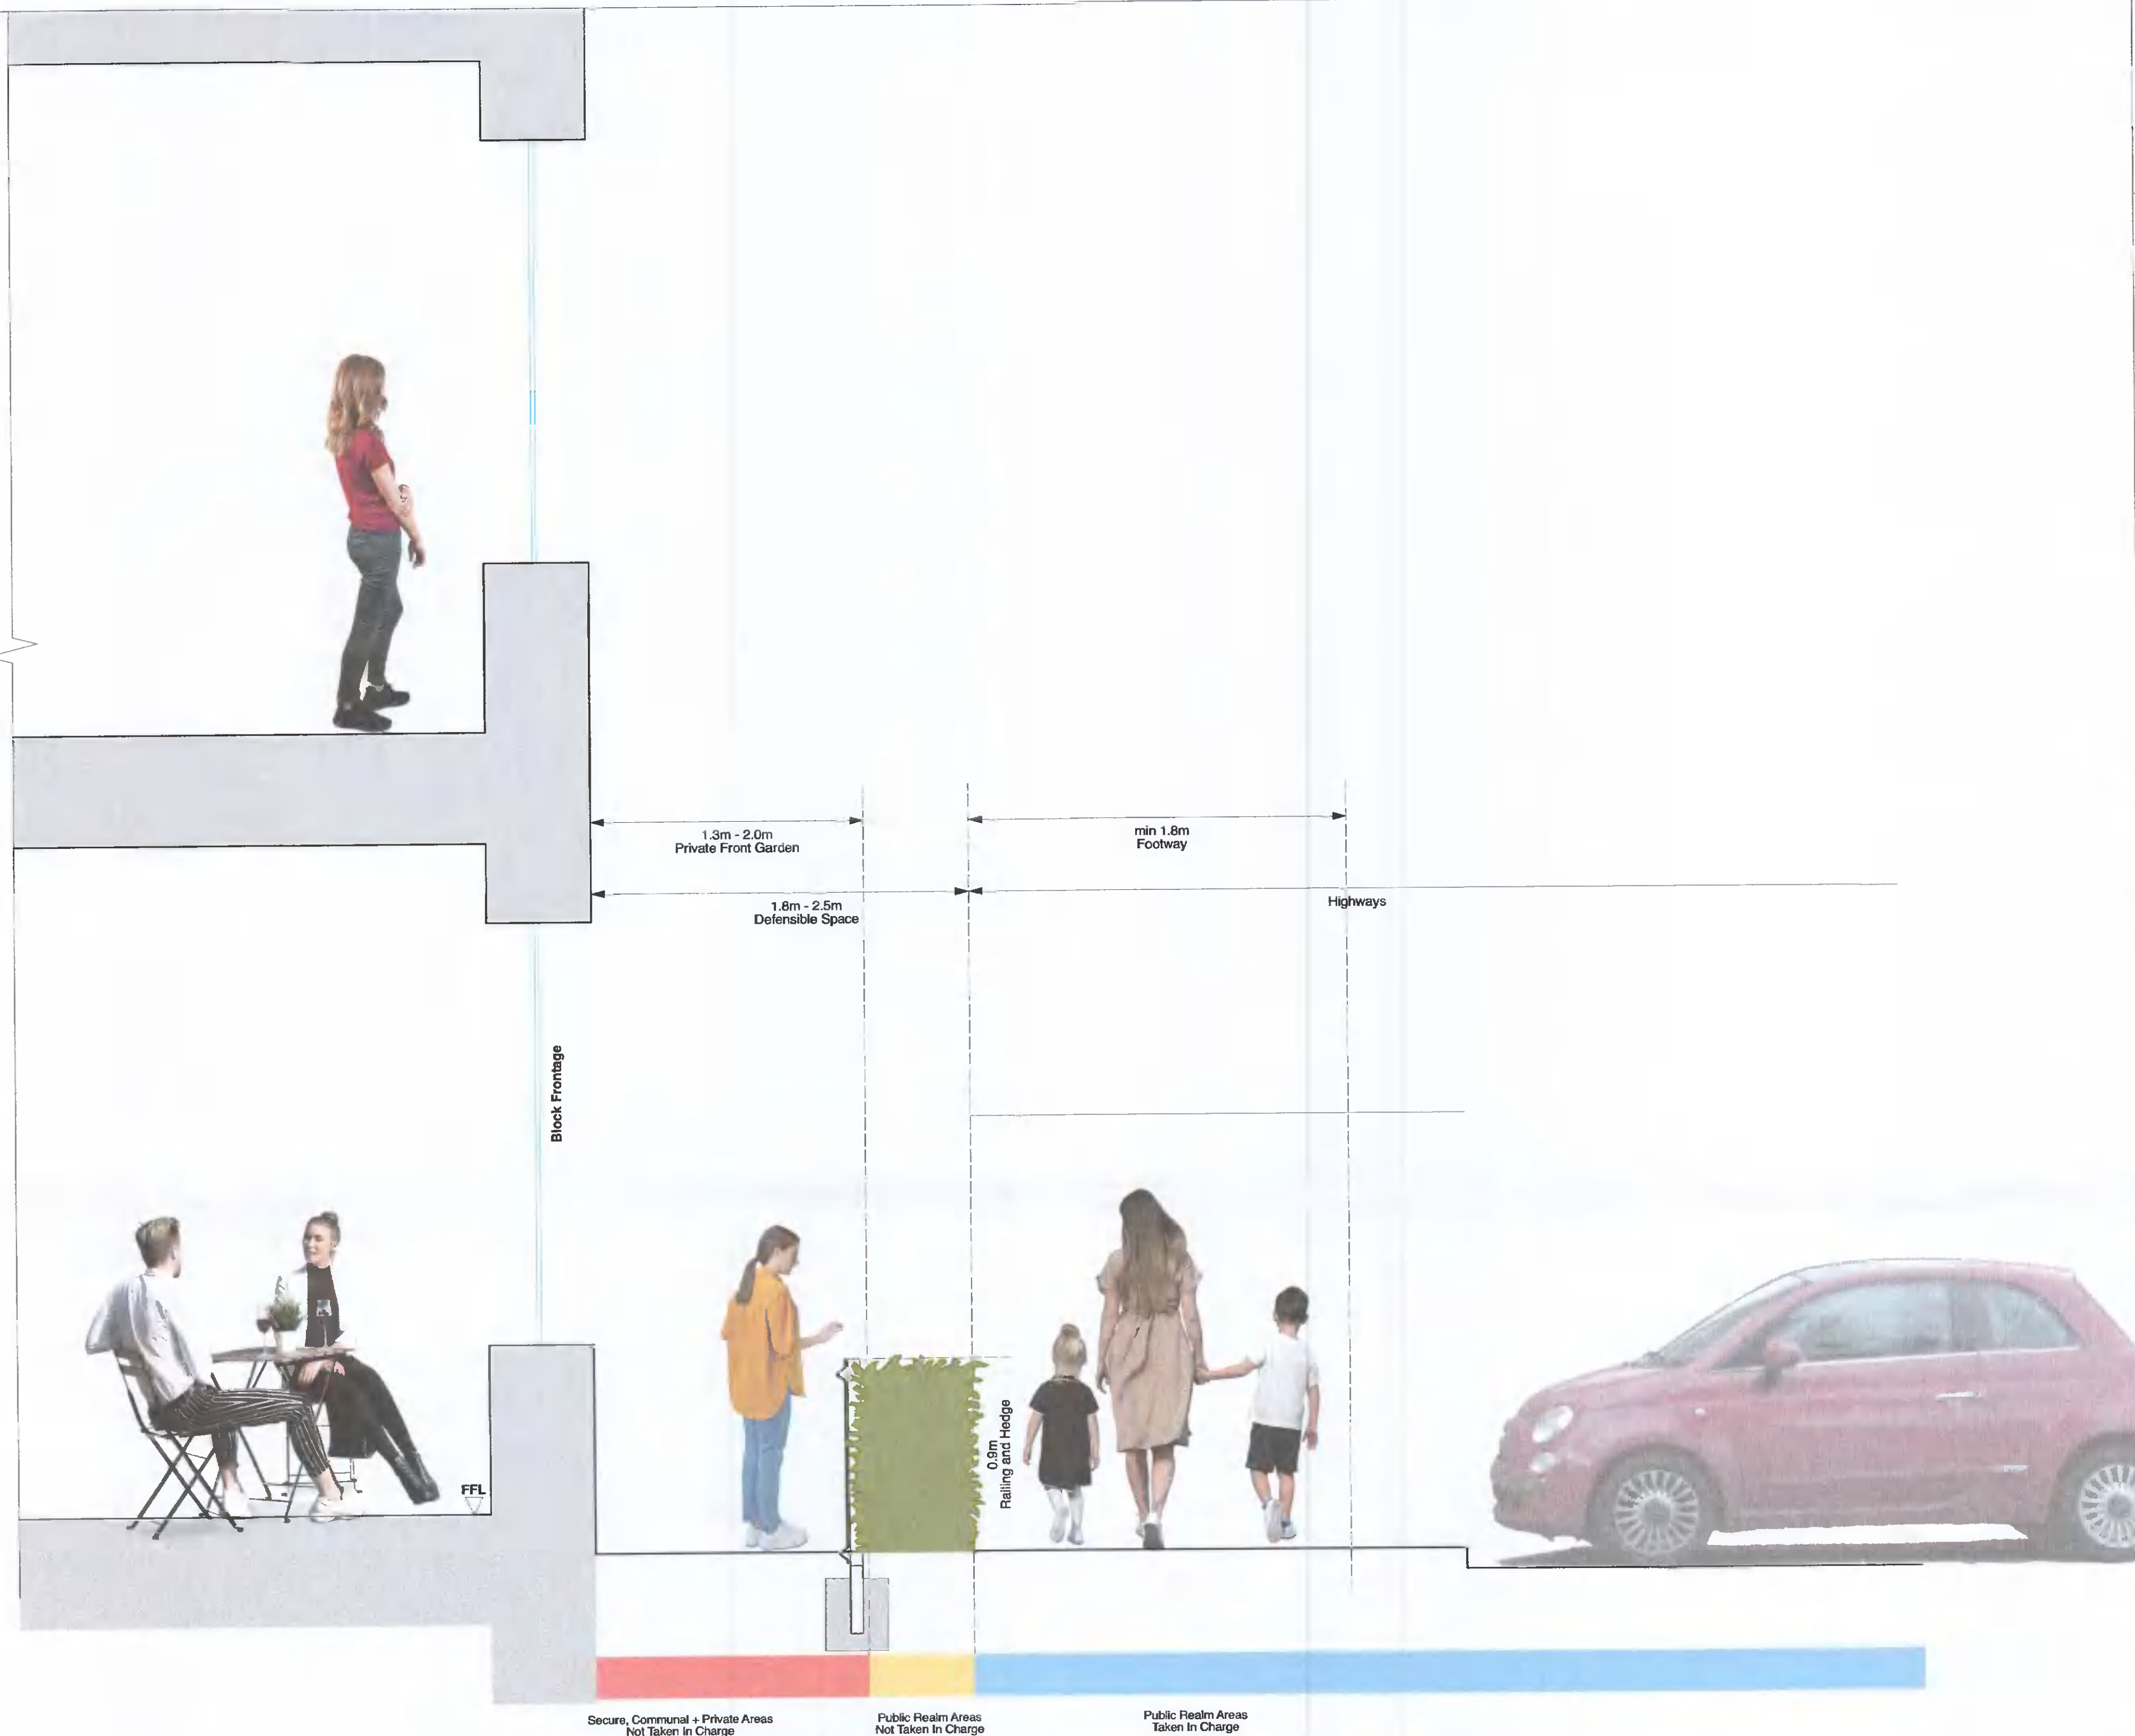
1.3m - 2.0m
Private Front Garden

min 1.8m
Footway

1.8m - 2.5m
Defensible Space

Highways

Block Frontage

0.9m
Railing and Hedge

FFL

Secure, Communal + Private Areas
Not Taken In Charge

Public Realm Areas
Not Taken In Charge

Public Realm Areas
Taken In Charge